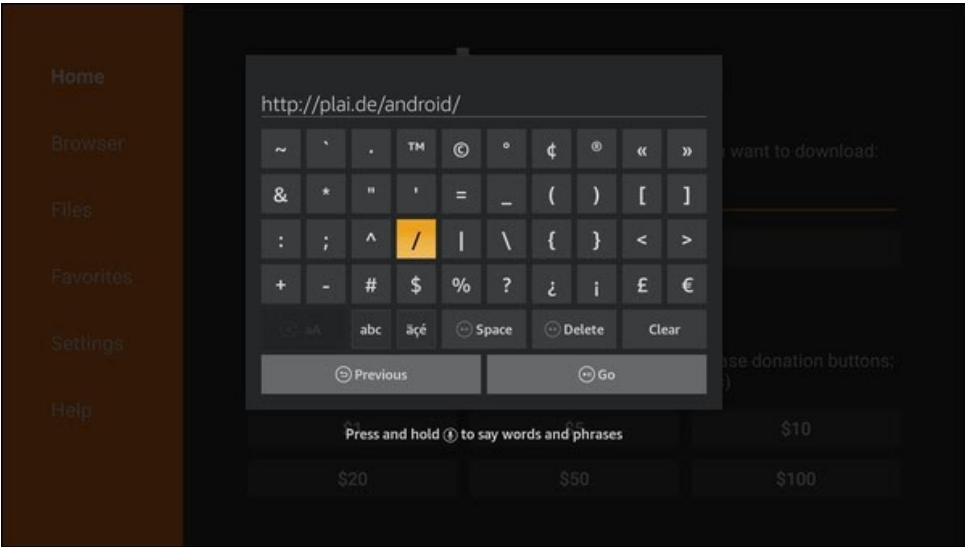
Home

Browser

Files

Favorites

Settings

Help

http://plai.de/android/

| ~ | ` | . | ™ | © | ° | ¢ | ® | « | » |
|---|---|---|---|---|---|---|---|---|---|
| & | * | " | ' | = | _ | ( | ) | [ | ] |
| : | ; | ^ | / | \| | \ | { | } | < | > |
| + | - | # | $ | % | ? | ¿ | ¡ | £ | € |

aA abc äçé Space Delete Clear

Previous Go

want to download:

ase donation buttons:

$1 $5 $10

$20 $50 $100

Press and hold to say words and phrases